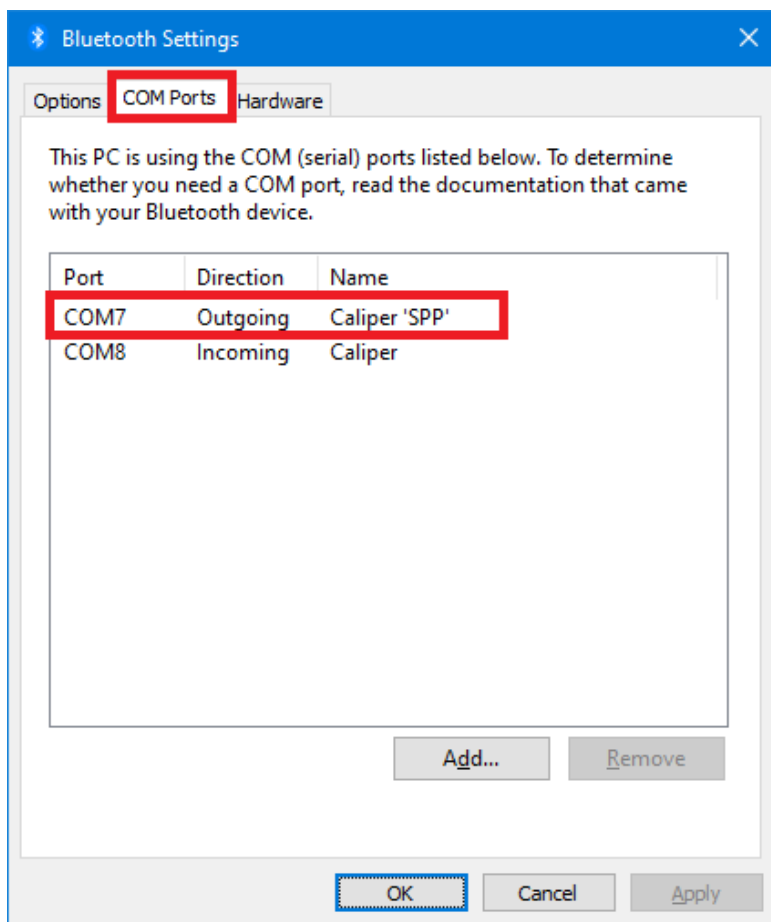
Bluetooth Settings

Options COM Ports Hardware

This PC is using the COM (serial) ports listed below. To determine whether you need a COM port, read the documentation that came with your Bluetooth device.

| Port | Direction | Name |
|---|---|---|
| COM7 | Outgoing | Caliper 'SPP' |
| COM8 | Incoming | Caliper |

Add... Remove

OK Cancel Apply